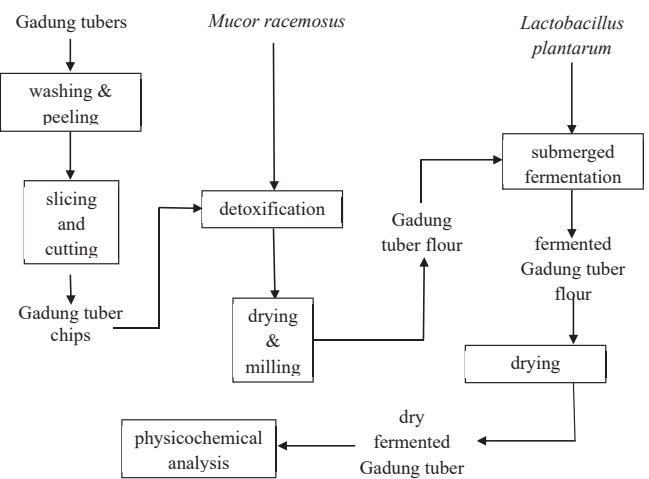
Gadung tubers

washing & peeling

slicing and cutting

Gadung tuber chips

Mucor racemosus

detoxification

drying & milling

Gadung tuber flour

Lactobacillus plantarum

submerged fermentation

fermented Gadung tuber flour

drying

dry fermented Gadung tuber

physicochemical analysis